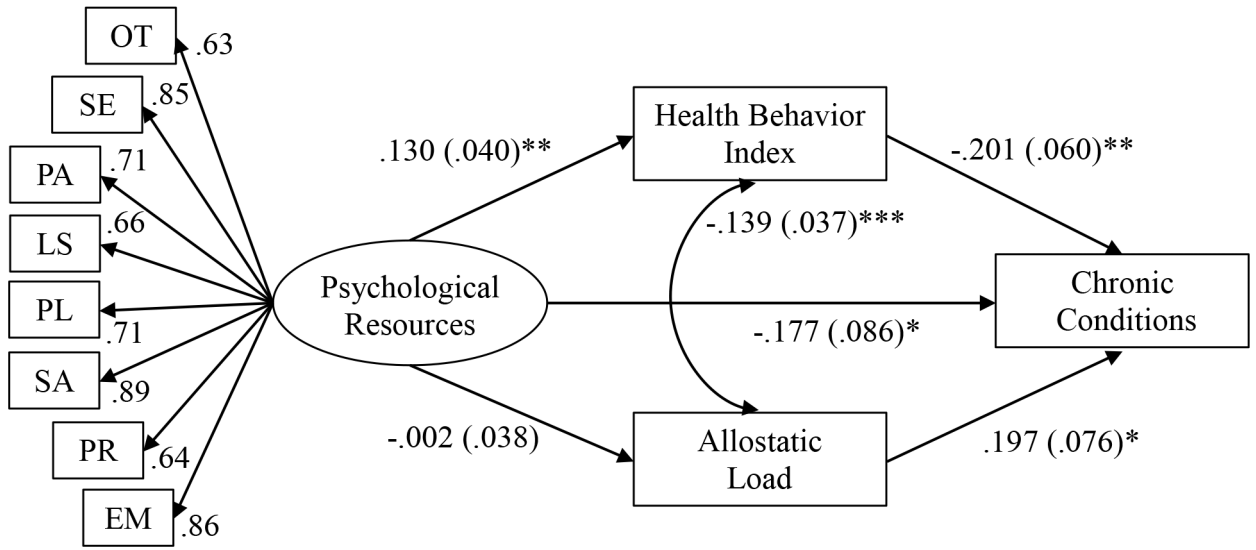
OT .63
SE .85
PA .71
LS .66
PL .71
SA .89
PR .64
EM .86

Psychological Resources

.130 (.040)**

Health Behavior Index

-.201 (.060)**

-.139 (.037)***

Chronic Conditions

-.177 (.086)*

-.002 (.038)

Allostatic Load

.197 (.076)*